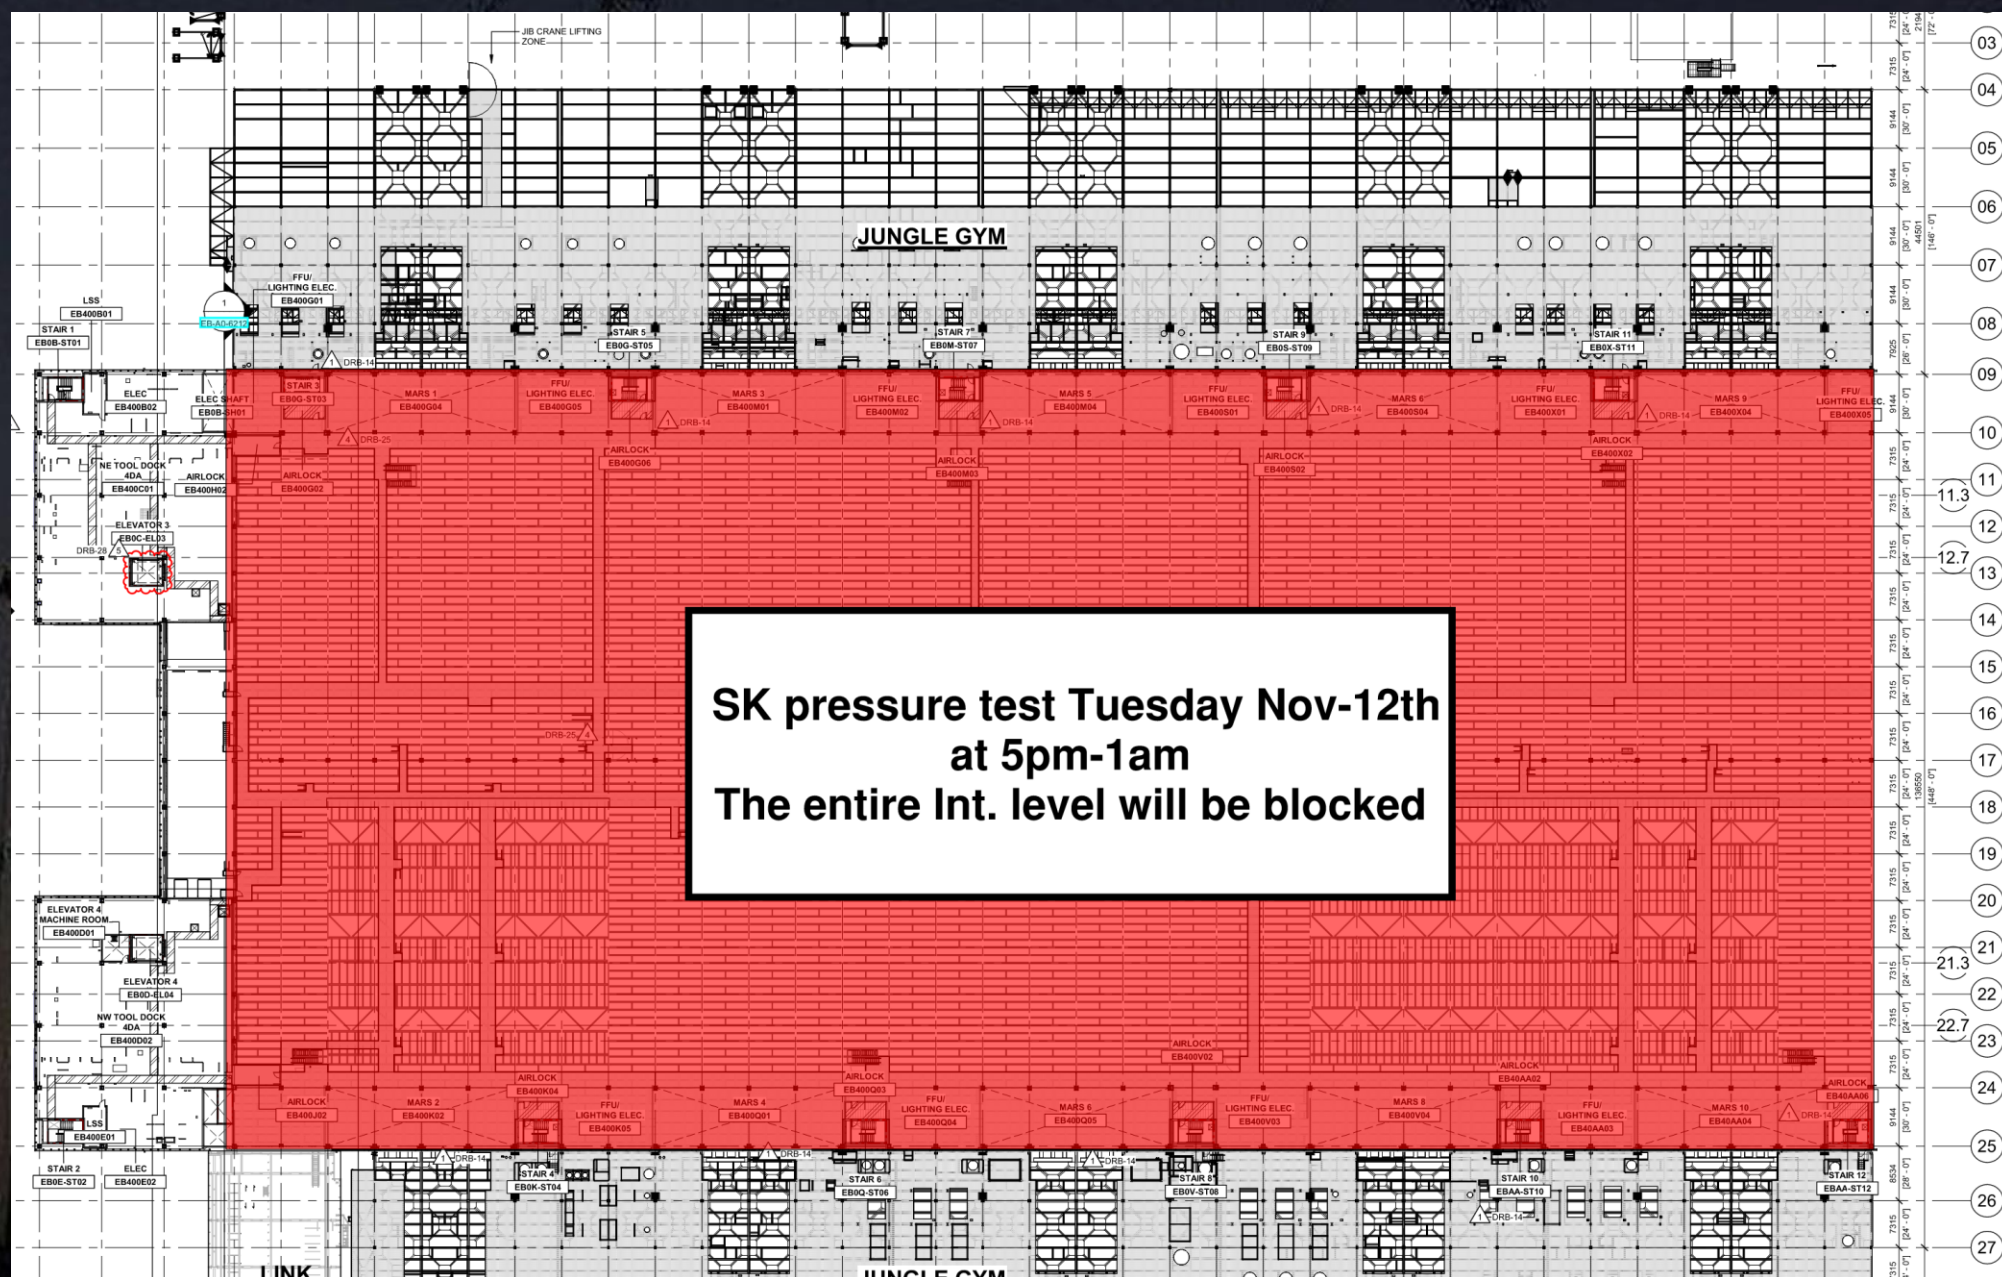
JIB CRANE LIFTING ZONE

JUNGLE GYM

SK pressure test Tuesday Nov-12th
at 5pm-1am
The entire Int. level will be blocked

LSS
EB400B01
STAIR 1
EB0B-ST01
ELEC
EB400B02
ELEC SHAFT
EB0B-SH01
NE TOOL DOCK 4DA
EB400C01
AIRLOCK
EB400H02
ELEVATOR 3
EB0C-EL03
DRB-28
FFU/ LIGHTING ELEC.
EB400G01
EB-A0-6212
STAIR 3
EB0G-ST03
MARS 1
EB400G04
AIRLOCK
EB400G02
DRB-25
DRB-14
FFU/ LIGHTING ELEC.
EB400G05
AIRLOCK
EB400G06
STAIR 5
EB0G-ST05
MARS 3
EB400M01
FFU/ LIGHTING ELEC.
EB400M02
STAIR 7
EB0M-ST07
AIRLOCK
EB400M03
MARS 5
EB400M04
STAIR 9
EB0S-ST09
FFU/ LIGHTING ELEC.
EB400S01
AIRLOCK
EB400S02
MARS 6
EB400S04
STAIR 11
EB0X-ST11
FFU/ LIGHTING ELEC.
EB400X01
AIRLOCK
EB400X02
MARS 9
EB400X04
FFU/ LIGHTING ELEC.
EB400X05
DRB-25
ELEVATOR 4 MACHINE ROOM
EB400D01
ELEVATOR 4
EB0D-EL04
NW TOOL DOCK 4DA
EB400D02
LSS
EB400E01
STAIR 2
EB0E-ST02
ELEC
EB400E02
AIRLOCK
EB400J02
MARS 2
EB400K02
AIRLOCK
EB400K04
FFU/ LIGHTING ELEC.
EB400K05
STAIR 4
EB0K-ST04
MARS 4
EB400Q01
AIRLOCK
EB400Q03
FFU/ LIGHTING ELEC.
EB400Q04
STAIR 6
EB0Q-ST06
MARS 6
EB400Q05
AIRLOCK
EB400V02
FFU/ LIGHTING ELEC.
EB400V03
STAIR 8
EB0V-ST08
MARS 8
EB400V04
AIRLOCK
EB40AA02
FFU/ LIGHTING ELEC.
EB40AA03
STAIR 10
EBAA-ST10
MARS 10
EB40AA04
AIRLOCK
EB40AA06
STAIR 12
EBAA-ST12
DRB-14
LINK
JUNGLE GYM

03 04 05 06 07 08 09 10 11 11.3 12 12.7 13 14 15 16 17 18 19 20 21 21.3 22 22.7 23 24 25 26 27